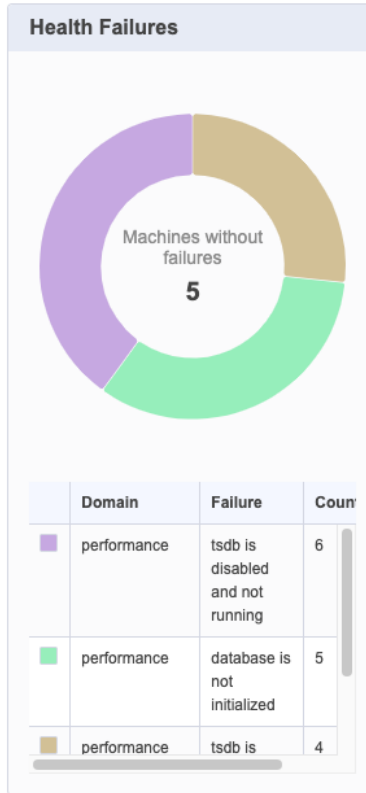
Health Failures

Machines without failures
5

| | Domain | Failure | Coun |
|---|---|---|---|
| | performance | tsdb is disabled and not running | 6 |
| | performance | database is not initialized | 5 |
| | performance | tsdb is | 4 |